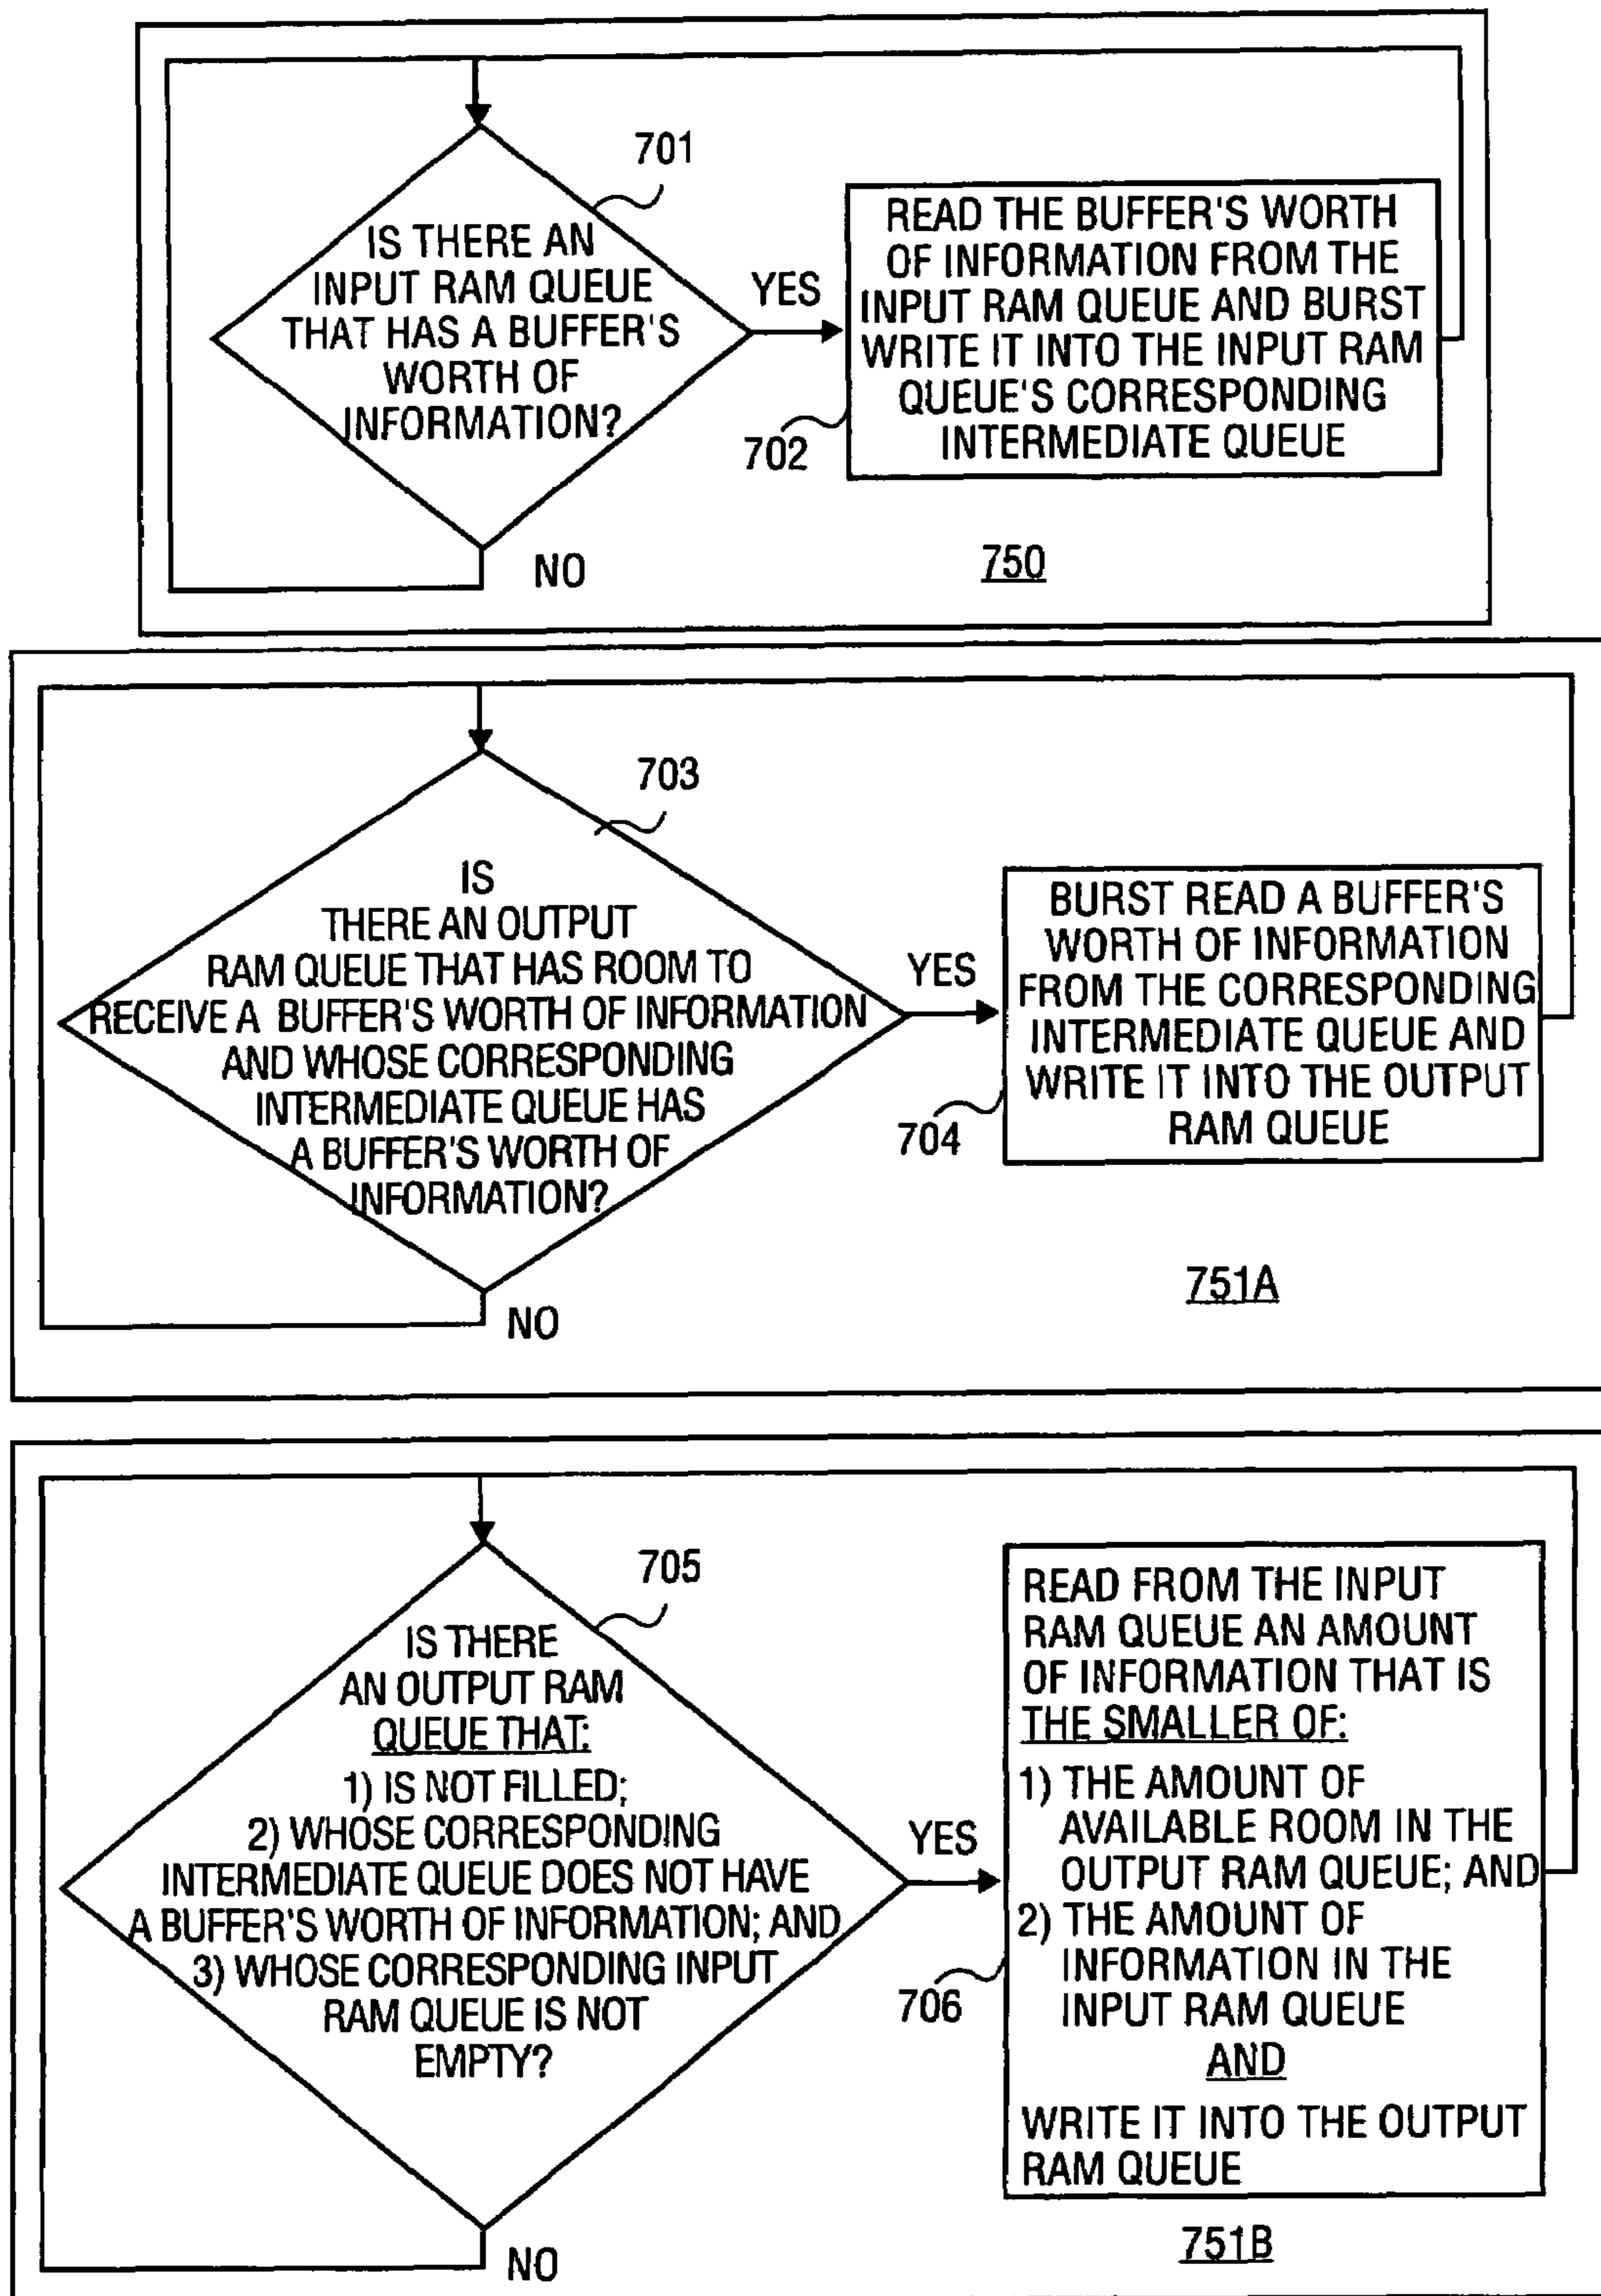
701

IS THERE AN INPUT RAM QUEUE THAT HAS A BUFFER'S WORTH OF INFORMATION?

YES

READ THE BUFFER'S WORTH OF INFORMATION FROM THE INPUT RAM QUEUE AND BURST WRITE IT INTO THE INPUT RAM QUEUE'S CORRESPONDING INTERMEDIATE QUEUE

702

NO

750

703

IS THERE AN OUTPUT RAM QUEUE THAT HAS ROOM TO RECEIVE A BUFFER'S WORTH OF INFORMATION AND WHOSE CORRESPONDING INTERMEDIATE QUEUE HAS A BUFFER'S WORTH OF INFORMATION?

YES

BURST READ A BUFFER'S WORTH OF INFORMATION FROM THE CORRESPONDING INTERMEDIATE QUEUE AND WRITE IT INTO THE OUTPUT RAM QUEUE

704

NO

751A

705

IS THERE AN OUTPUT RAM QUEUE THAT:
1) IS NOT FILLED;
2) WHOSE CORRESPONDING INTERMEDIATE QUEUE DOES NOT HAVE A BUFFER'S WORTH OF INFORMATION; AND
3) WHOSE CORRESPONDING INPUT RAM QUEUE IS NOT EMPTY?

YES

READ FROM THE INPUT RAM QUEUE AN AMOUNT OF INFORMATION THAT IS THE SMALLER OF:
1) THE AMOUNT OF AVAILABLE ROOM IN THE OUTPUT RAM QUEUE; AND
2) THE AMOUNT OF INFORMATION IN THE INPUT RAM QUEUE
AND
WRITE IT INTO THE OUTPUT RAM QUEUE

706

NO

751B